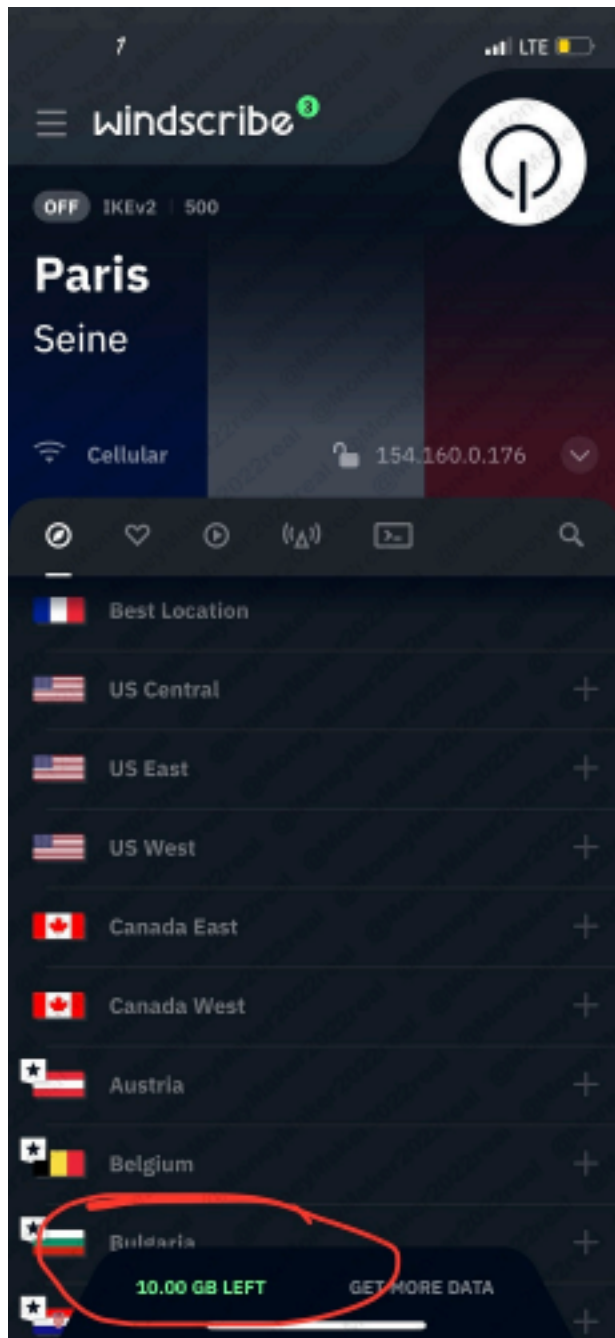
7

LTE

windscribe 3

OFF IKEv2 500

Paris

Seine

Cellular

154.160.0.176

Best Location

US Central

US East

US West

Canada East

Canada West

Austria

Belgium

Bulgaria

10.00 GB LEFT

GET MORE DATA